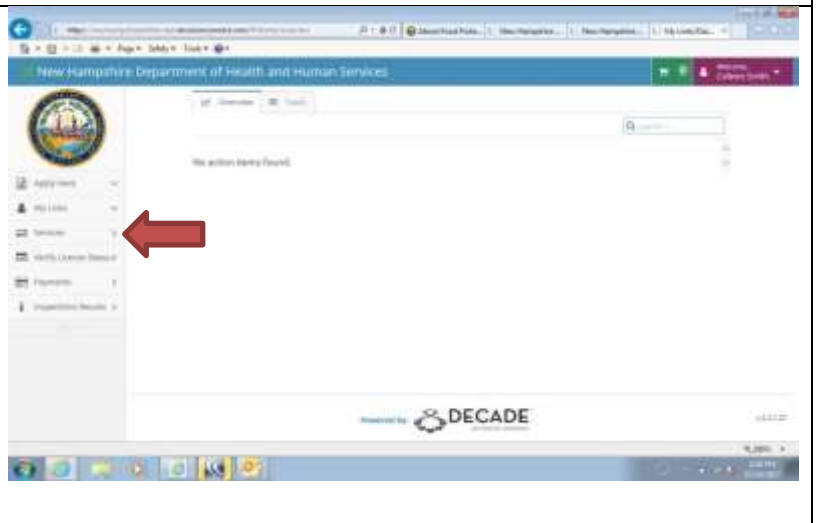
New Hampshire Department of Health and Human Services

Welcome, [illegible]

Overview

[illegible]

Search

No action items found.

Apply Here

My Lists

Services

Verify License Status

Payments

Inspections Results

Powered by DECADE

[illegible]